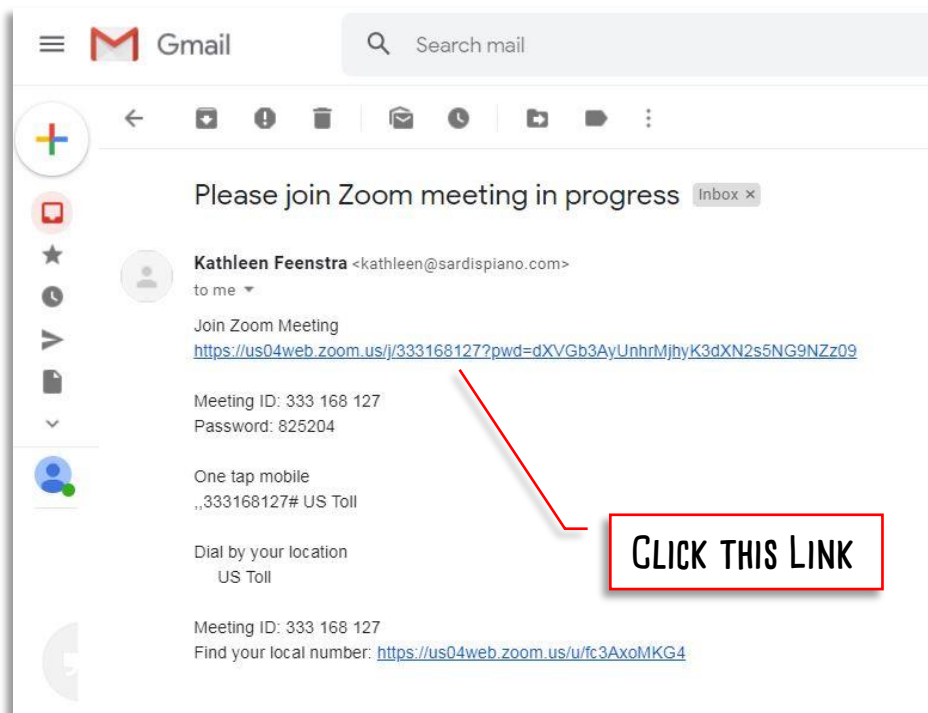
Gmail

Search mail

Please join Zoom meeting in progress Inbox ×

Kathleen Feenstra <kathleen@sardispiano.com>
to me

Join Zoom Meeting
https://us04web.zoom.us/j/333168127?pwd=dXVGb3AyUnhrMjhyK3dXN2s5NG9NZz09

Meeting ID: 333 168 127
Password: 825204

One tap mobile
,,333168127# US Toll

Dial by your location
US Toll

Meeting ID: 333 168 127
Find your local number: https://us04web.zoom.us/u/fc3AxoMKG4

Click this Link